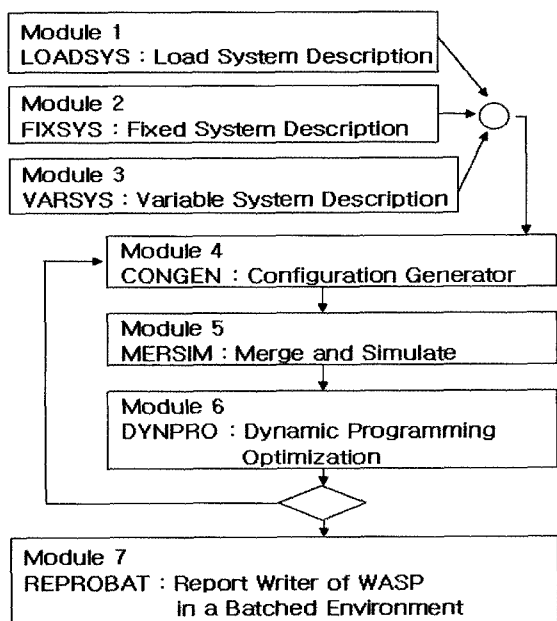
Module 1
LOADSYS : Load System Description

Module 2
FIXSYS : Fixed System Description

Module 3
VARSYS : Variable System Description

Module 4
CONGEN : Configuration Generator

Module 5
MERSIM : Merge and Simulate

Module 6
DYNPRO : Dynamic Programming Optimization

Module 7
REPROBAT : Report Writer of WASP in a Batched Environment